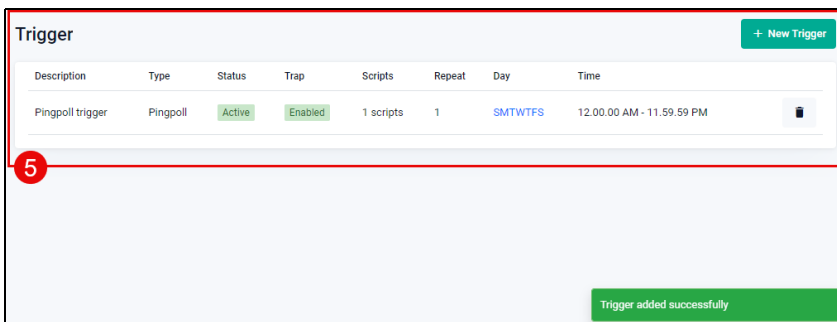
Trigger

+ New Trigger

| Description | Type | Status | Trap | Scripts | Repeat | Day | Time |
|---|---|---|---|---|---|---|---|
| Pingpoll trigger | Pingpoll | Active | Enabled | 1 scripts | 1 | SMTWTFS | 12.00.00 AM - 11.59.59 PM |

5

Trigger added successfully